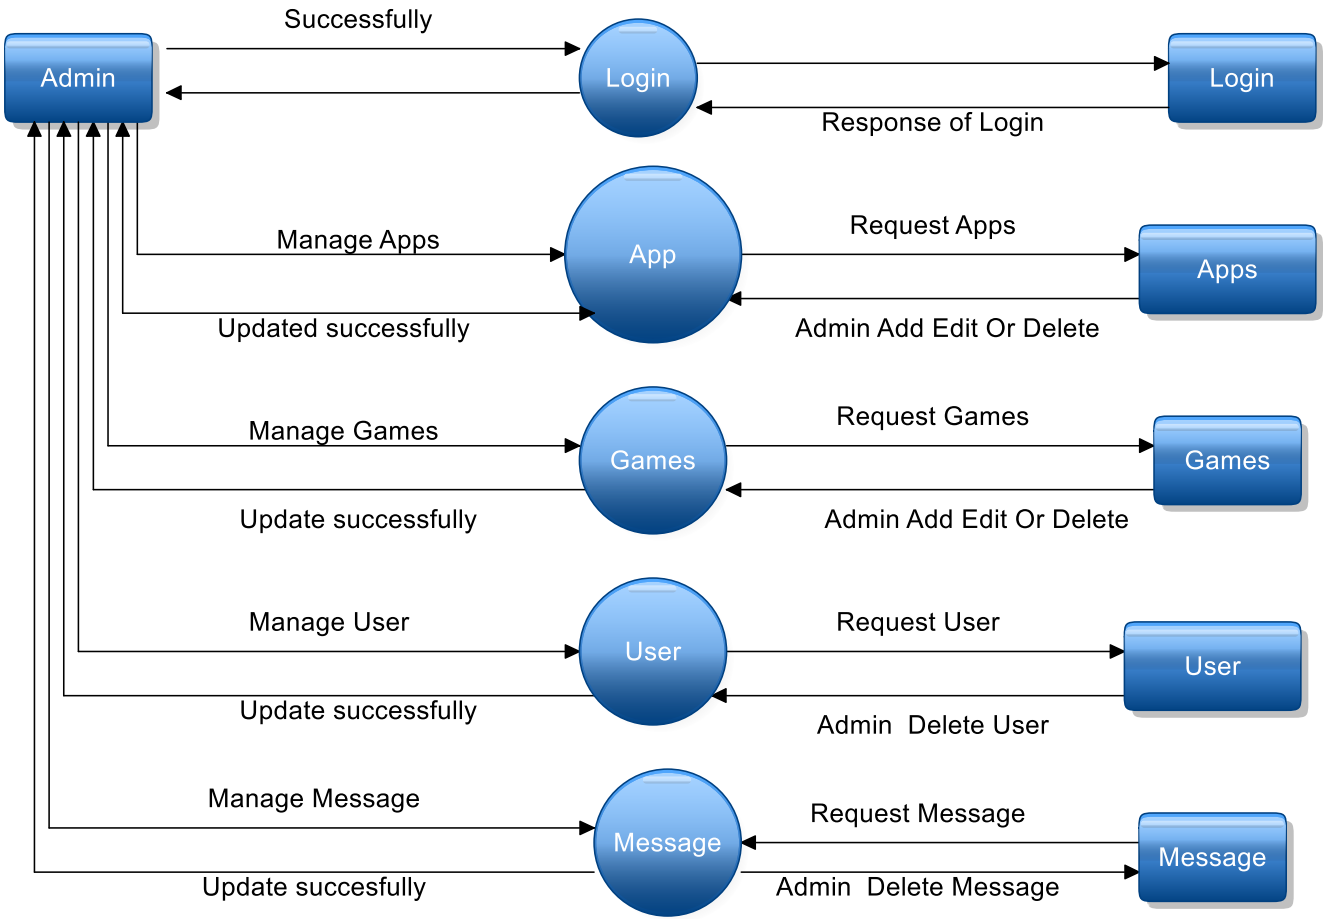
Successfully

Admin

Login

Login

Response of Login

Manage Apps

App

Request Apps

Apps

Updated successfully

Admin Add Edit Or Delete

Request Games

Manage Games

Games

Games

Update successfully

Admin Add Edit Or Delete

Manage User

User

Request User

User

Update successfully

Admin Delete User

Manage Message

Message

Request Message

Message

Update succesfully

Admin Delete Message